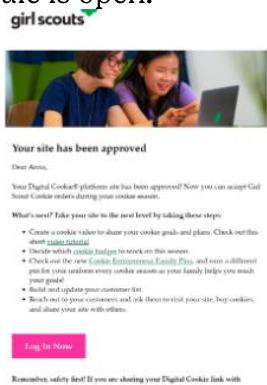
are is open.

girl scouts

Your site has been approved

Dear Anna,

Your Digital Cookie® platform site has been approved! Now you can accept Girl Scout Cookie orders during your cookie season.

What's next? Take your site to the next level by taking these steps:

- Create a cookie video to share your cookie goals and plans. Check out this short video tutorial.
- Decide which cookie badges to work on this season.
- Check out the new Cookie Entrepreneur Family Pin, and earn a different pin for your uniform every cookie season as your family helps you reach your goals!
- Build and update your customer list.
- Reach out to your customers and ask them to visit your site, buy cookies, and share your site with others.

Log In Now

Remember, safety first! If you are sharing your Digital Cookie link with